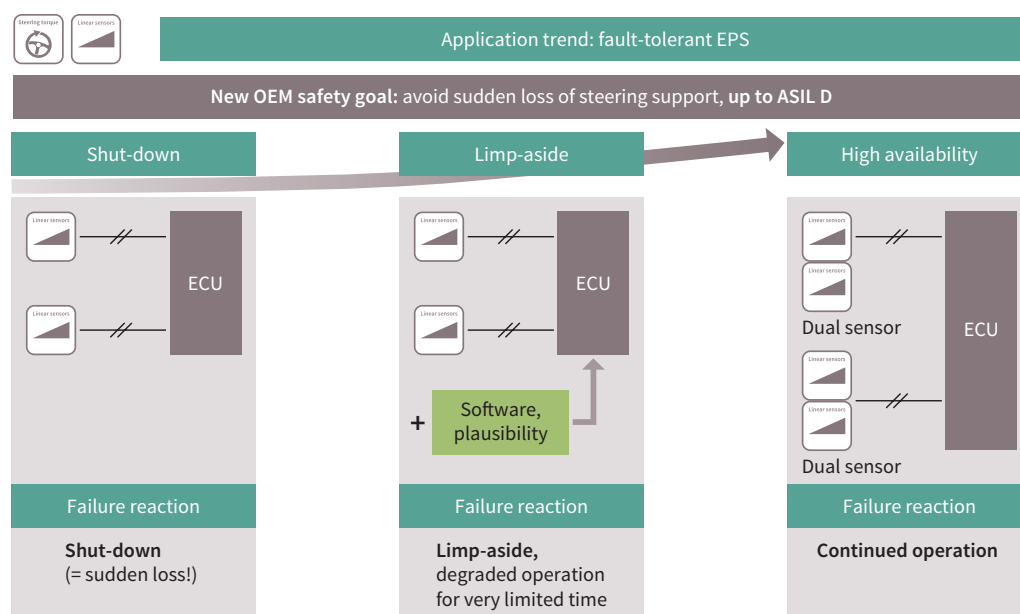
Steering torque

Linear sensors

Application trend: fault-tolerant EPS

**New OEM safety goal:** avoid sudden loss of steering support, **up to ASIL D**

Shut-down

Linear sensors

Linear sensors

ECU

Failure reaction

**Shut-down**
(= sudden loss!)

Limp-aside

Linear sensors

Linear sensors

ECU

+ Software, plausibility

Failure reaction

**Limp-aside,**
degraded operation for very limited time

High availability

Linear sensors

Linear sensors

Dual sensor

Linear sensors

Linear sensors

Dual sensor

ECU

Failure reaction

**Continued operation**